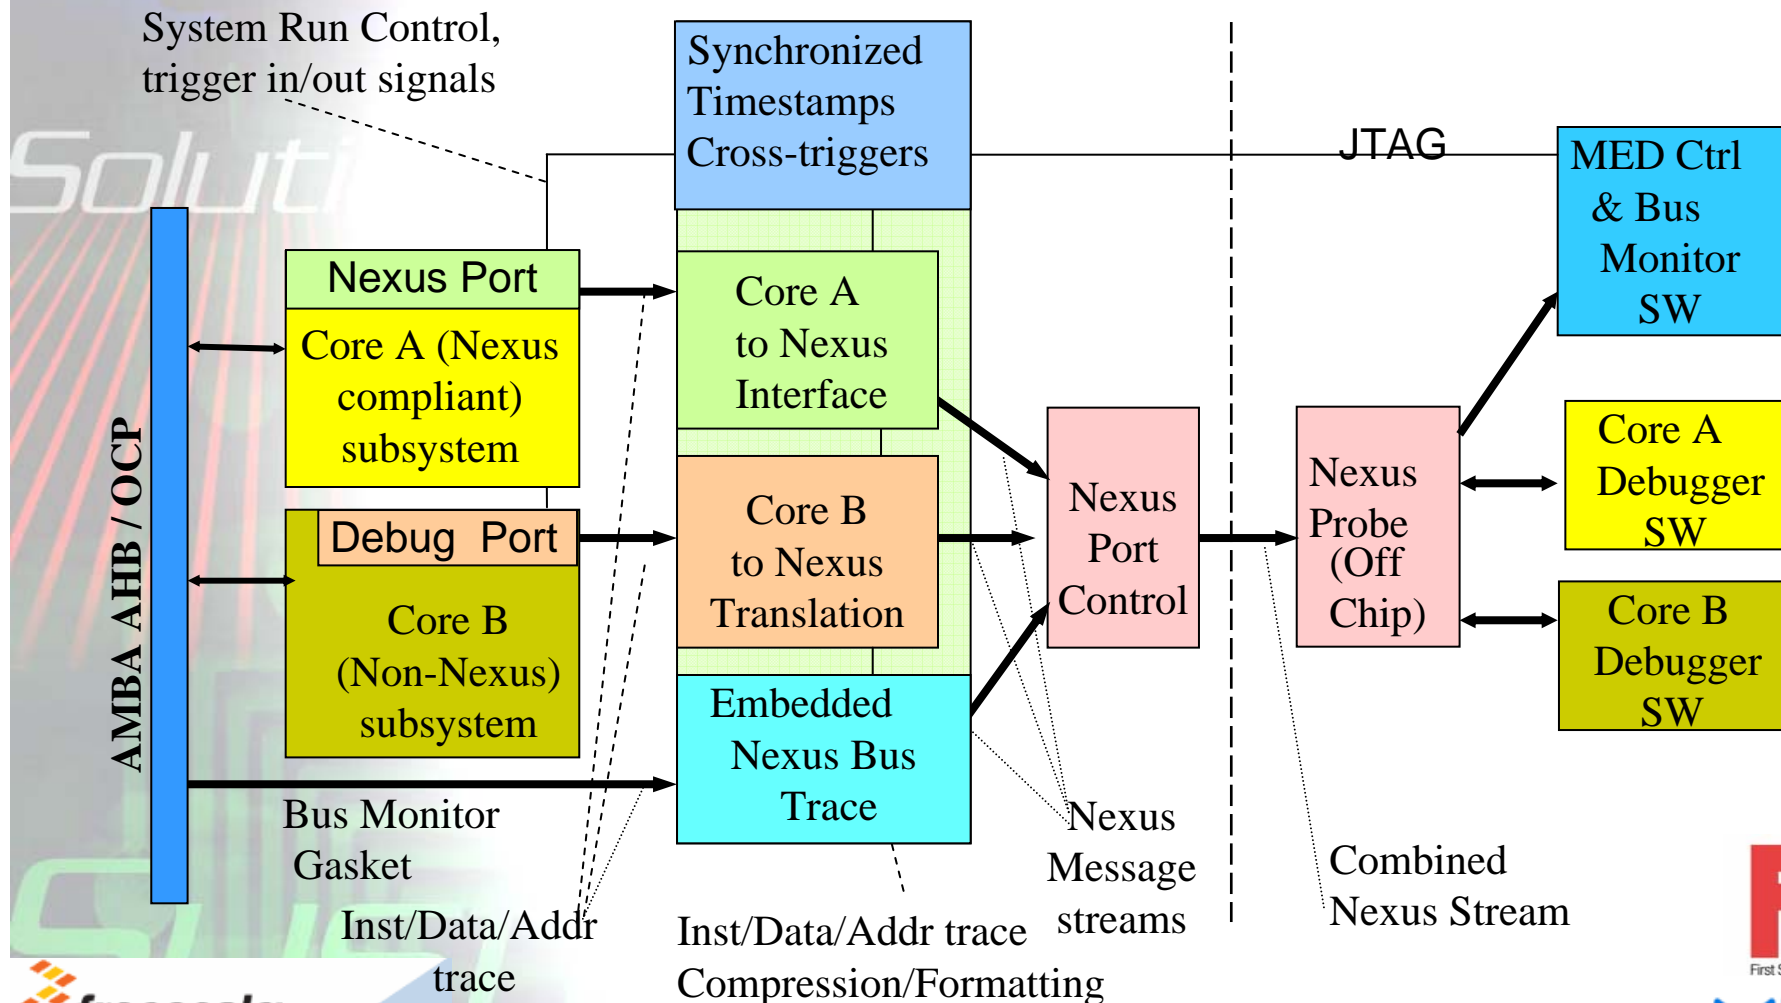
System Run Control, trigger in/out signals

Synchronized Timestamps Cross-triggers

JTAG

MED Ctrl & Bus Monitor SW

AMBA AHB / OCP

Nexus Port

Core A (Nexus compliant) subsystem

Core A to Nexus Interface

Debug Port

Core B (Non-Nexus) subsystem

Core B to Nexus Translation

Nexus Port Control

Nexus Probe (Off Chip)

Core A Debugger SW

Core B Debugger SW

Embedded Nexus Bus Trace

Bus Monitor Gasket

Inst/Data/Addr trace

Inst/Data/Addr trace Compression/Formatting

Nexus Message streams

Combined Nexus Stream